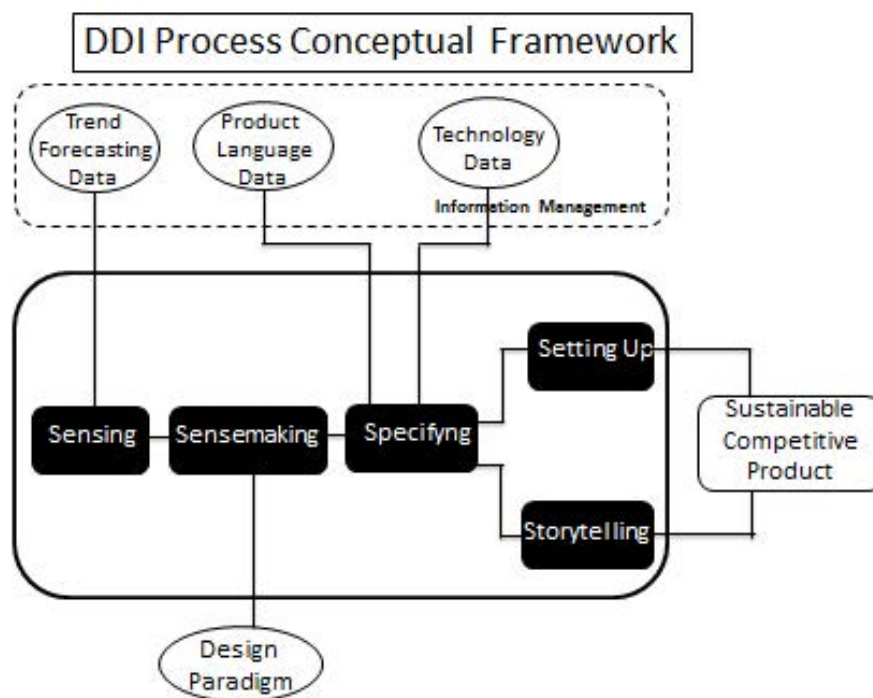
DDI Process Conceptual Framework

Trend Forecasting Data

Product Language Data

Technology Data

Information Management

Setting Up

Sensing

Sensemaking

Specifyng

Sustainable Competitive Product

Storytelling

Design Paradigm